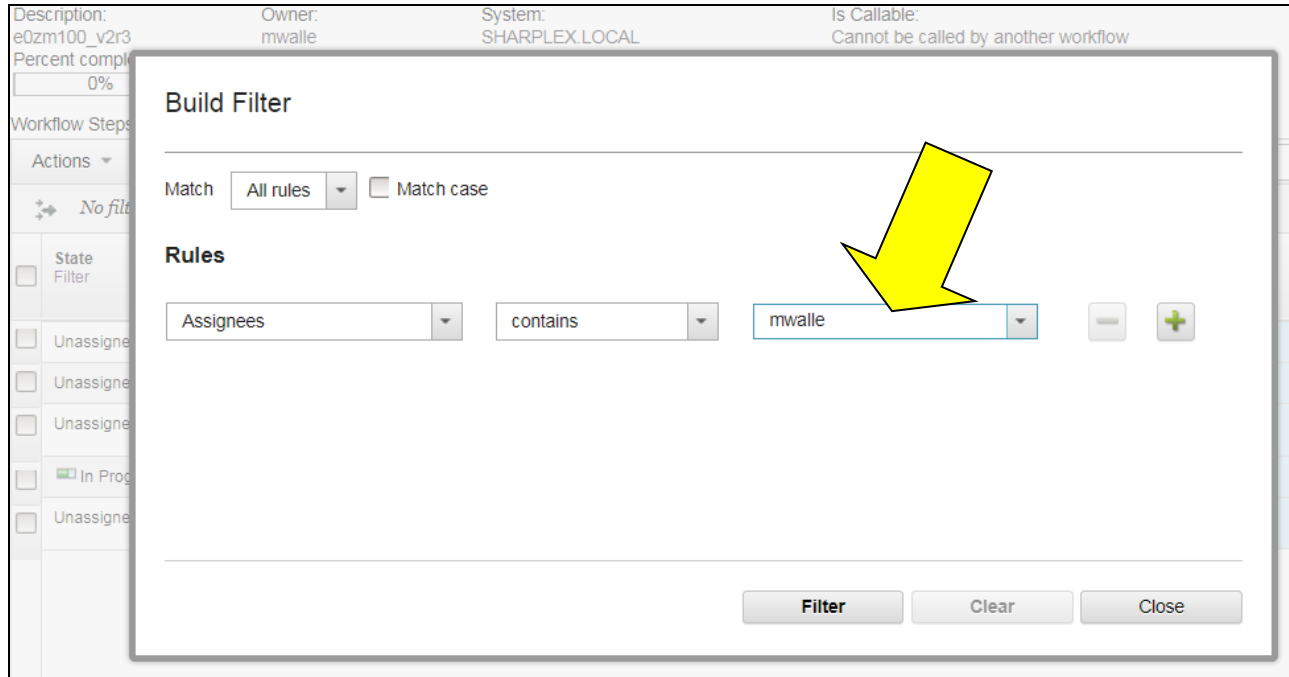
Description:
e0zm100_v2r3
Percent comple
0%

Owner:
mwalle

System:
SHARPLEX.LOCAL

Is Callable:
Cannot be called by another workflow

Workflow Steps
Actions
No filt
State
Filter
Unassigne
Unassigne
Unassigne
In Prog
Unassigne

Build Filter

Match All rules Match case

Rules

Assignees contains mwalle

Filter Clear Close